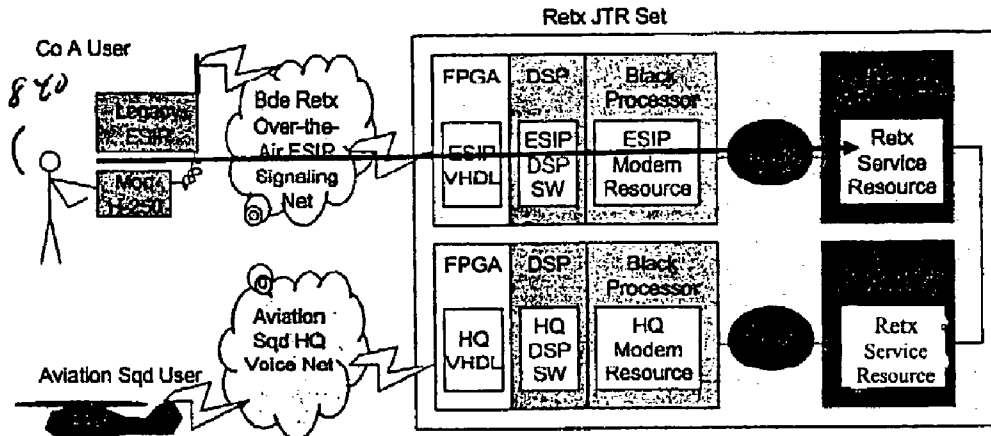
Retx JTR Set

Co A User

840

Legacy ESIP

Mod'd H-250

Bde Retx Over-the-Air ESIP Signaling Net

FPGA

ESIP VHDL

DSP

ESIP DSP SW

Black Processor

ESIP Modem Resource

Retx Service Resource

Aviation Sqd HQ Voice Net

Aviation Sqd User

FPGA

HQ VHDL

DSP

HQ DSP SW

Black Processor

HQ Modem Resource

Retx Service Resource